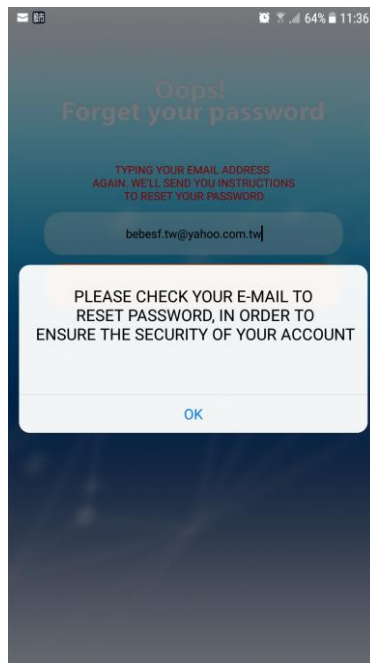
64% 11:36

Oops!
Forget your password

TYPING YOUR EMAIL ADDRESS AGAIN. WE'LL SEND YOU INSTRUCTIONS TO RESET YOUR PASSWORD

bebesf.tw@yahoo.com.tw

PLEASE CHECK YOUR E-MAIL TO RESET PASSWORD, IN ORDER TO ENSURE THE SECURITY OF YOUR ACCOUNT

OK